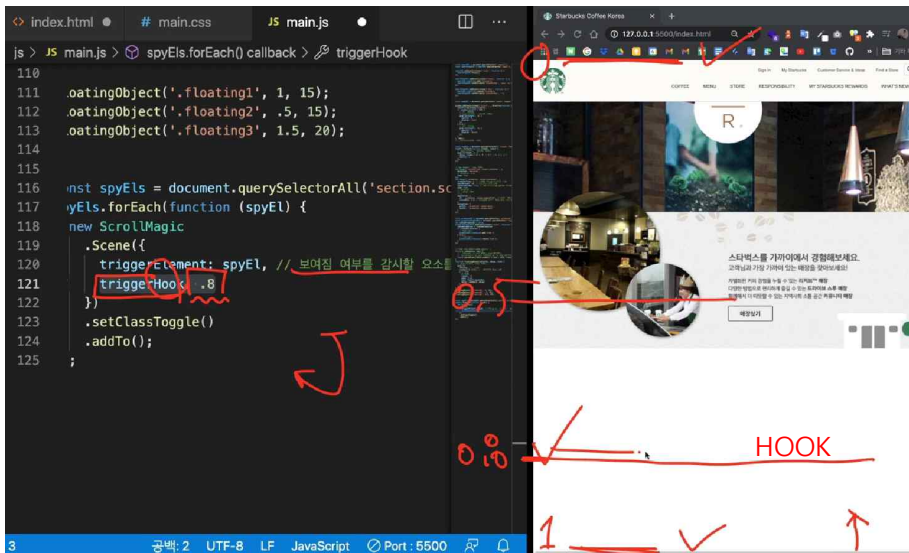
<> index.html ● # main.css JS main.js ●

js > JS main.js > spyEls.forEach() callback > triggerHook

110
111 .oatingObject('.floating1', 1, 15);
112 .oatingObject('.floating2', .5, 15);
113 .oatingObject('.floating3', 1.5, 20);
114
115
116 nst spyEls = document.querySelectorAll('section.sc
117 yEls.forEach(function (spyEl) {
118 new ScrollMagic
119 .Scene({
120 triggerElement: spyEl, // 보여짐 여부를 감시할 요소를
121 triggerHook: .8
122 })
123 .setClassToggle()
124 .addTo();
125 ;

3 공백: 2 UTF-8 LF JavaScript Port : 5500

Starbucks Coffee Korea
127.0.0.1:5500/index.html

Sign In My Starbucks Customer Service & Ideas Find a Store
COFFEE MENU STORE RESPONSIBILITY MY STARBUCKS REWARDS WHAT'S NEW

스타벅스를 가까이에서 경험해보세요.
고객님과 가장 가까이 있는 매장을 찾아보세요!
매장찾기

0.5
0.8
HOOK
1